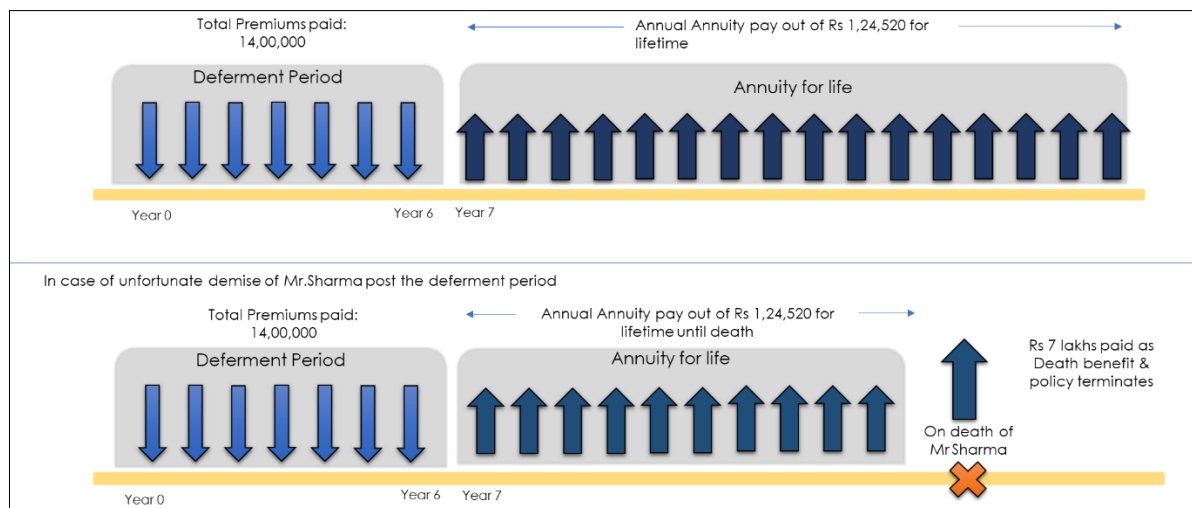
Total Premiums paid:
14,00,000

Annual Annuity pay out of Rs 1,24,520 for lifetime

Deferment Period

Annuity for life

Year 0

Year 6

Year 7

In case of unfortunate demise of Mr.Sharma post the deferment period

Total Premiums paid:
14,00,000

Annual Annuity pay out of Rs 1,24,520 for lifetime until death

Deferment Period

Annuity for life

Rs 7 lakhs paid as Death benefit & policy terminates

On death of Mr Sharma

Year 0

Year 6

Year 7